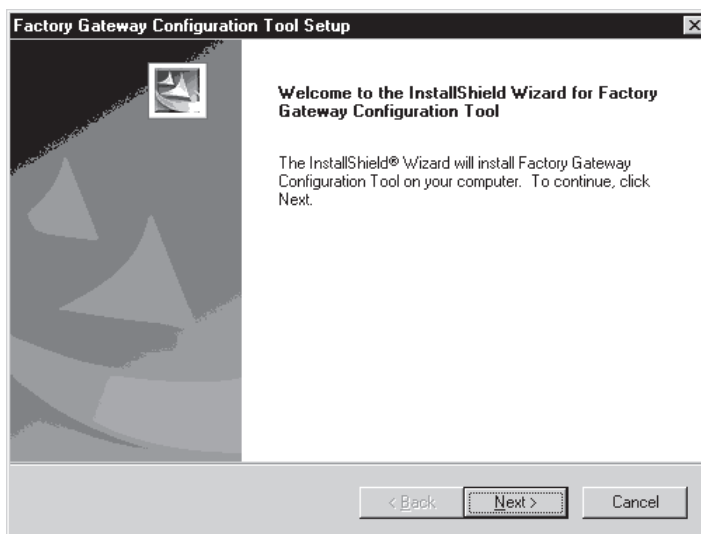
Factory Gateway Configuration Tool Setup

Welcome to the InstallShield Wizard for Factory Gateway Configuration Tool

The InstallShield® Wizard will install Factory Gateway Configuration Tool on your computer. To continue, click Next.

< Back

Next >

Cancel